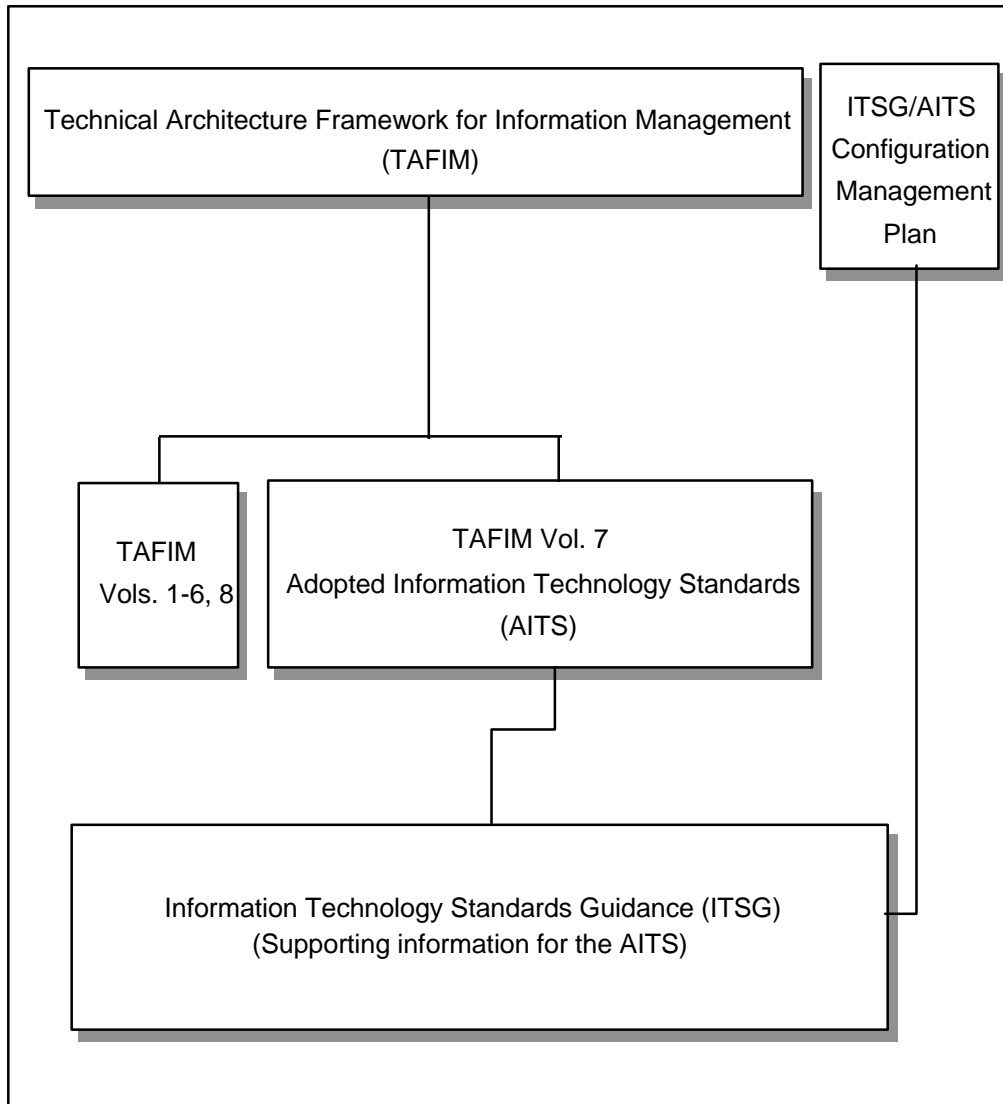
Technical Architecture Framework for Information Management (TAFIM)

ITSG/AITS Configuration Management Plan

TAFIM Vols. 1-6, 8

TAFIM Vol. 7 Adopted Information Technology Standards (AITS)

Information Technology Standards Guidance (ITSG) (Supporting information for the AITS)